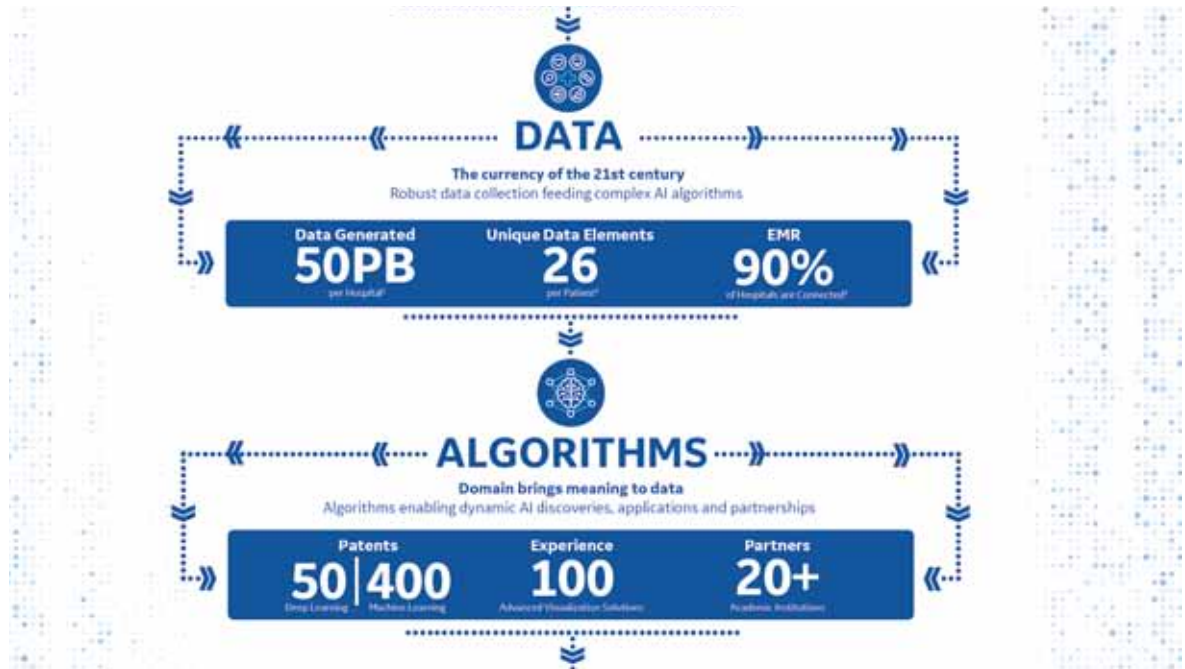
DATA

The currency of the 21st century
Robust data collection feeding complex AI algorithms

| Data Generated | Unique Data Elements | EMR |
|---|---|---|
| 50PB per Hospital¹ | 26 per Patient² | 90% of Hospitals are Connected³ |

ALGORITHMS

Domain brings meaning to data
Algorithms enabling dynamic AI discoveries, applications and partnerships

| Patents | Experience | Partners |
|---|---|---|
| 50 Deep Learning \| 400 Machine Learning | 100 Advanced Visualization Solutions | 20+ Academic Institutions |